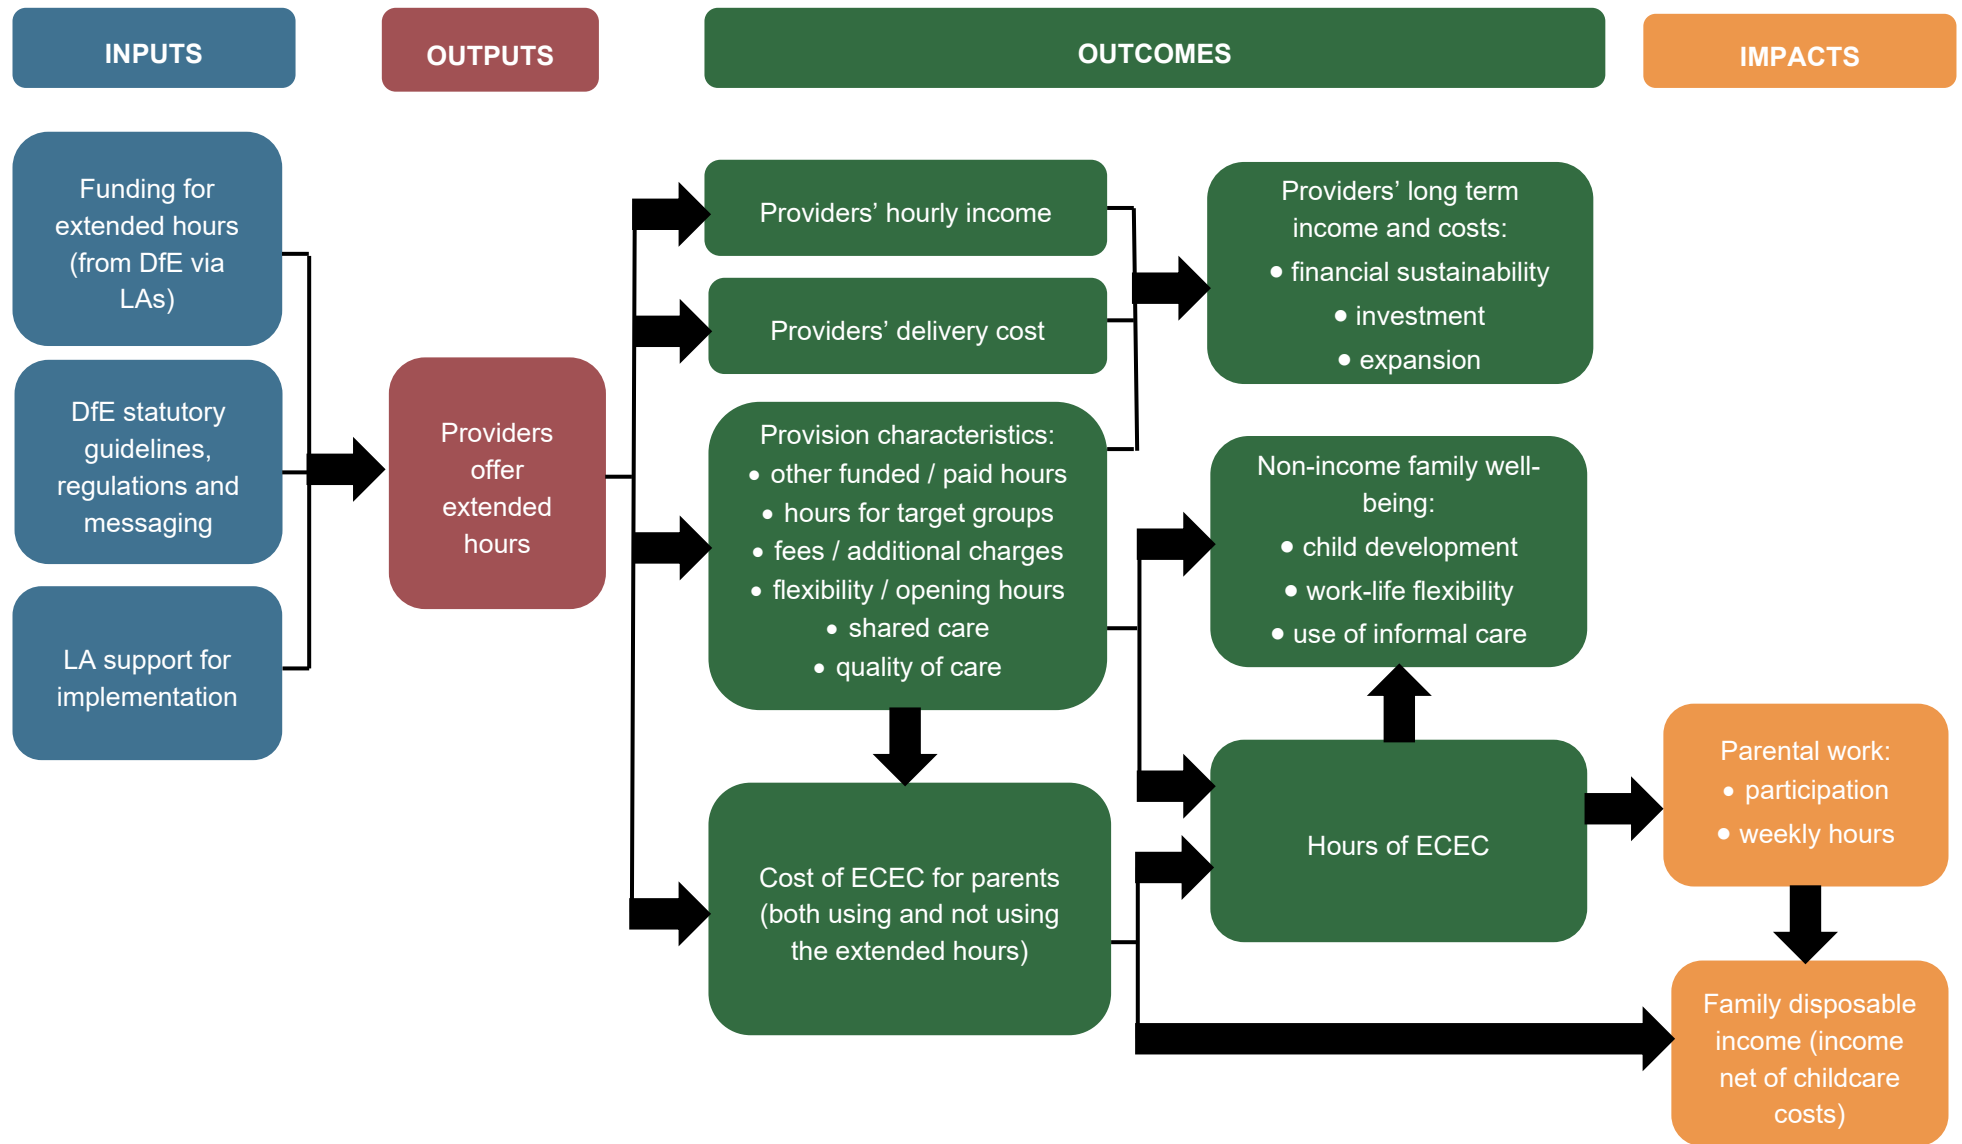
INPUTS

OUTPUTS

OUTCOMES

IMPACTS

Funding for extended hours (from DfE via LAs)

DfE statutory guidelines, regulations and messaging

LA support for implementation

Providers offer extended hours

Providers' hourly income

Providers' delivery cost

Provision characteristics:
• other funded / paid hours
• hours for target groups
• fees / additional charges
• flexibility / opening hours
• shared care
• quality of care

Cost of ECEC for parents (both using and not using the extended hours)

Providers' long term income and costs:
• financial sustainability
• investment
• expansion

Non-income family well-being:
• child development
• work-life flexibility
• use of informal care

Hours of ECEC

Parental work:
• participation
• weekly hours

Family disposable income (income net of childcare costs)